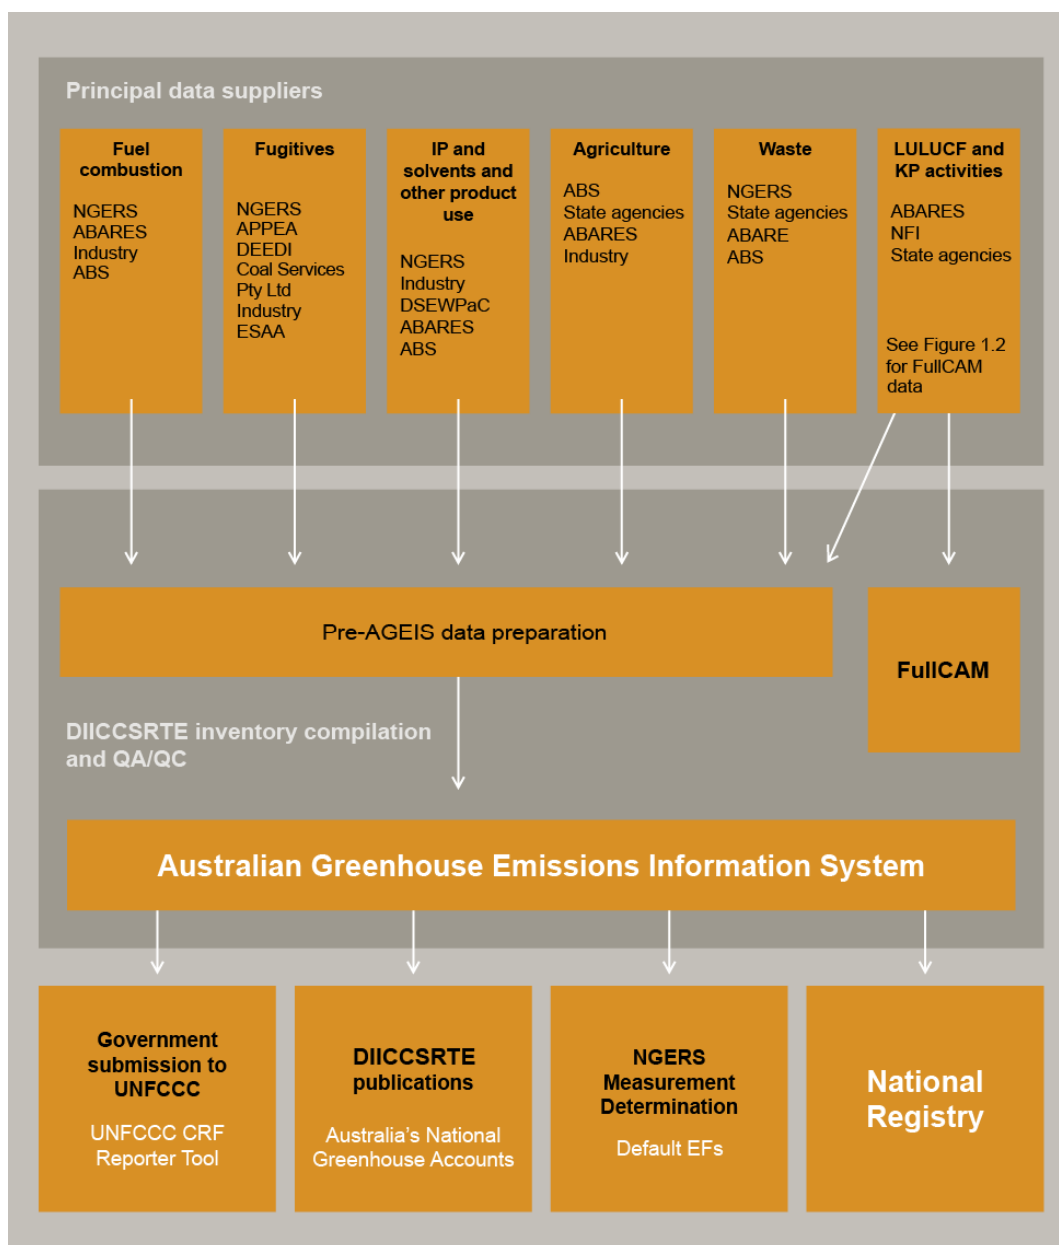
Principal data suppliers

Fuel combustion

NGERS
ABARES
Industry
ABS

Fugitives

NGERS
APPEA
DEEDI
Coal Services Pty Ltd
Industry
ESAA

IP and solvents and other product use

NGERS
Industry
DSEWPaC
ABARES
ABS

Agriculture

ABS
State agencies
ABARES
Industry

Waste

NGERS
State agencies
ABARE
ABS

LULUCF and KP activities

ABARES
NFI
State agencies

See Figure 1.2 for FullCAM data

Pre-AGEIS data preparation

FullCAM

DIICCSRTE inventory compilation and QA/QC

Australian Greenhouse Emissions Information System

Government submission to UNFCCC

UNFCCC CRF Reporter Tool

DIICCSRTE publications

Australia's National Greenhouse Accounts

NGERS Measurement Determination

Default EFs

National Registry